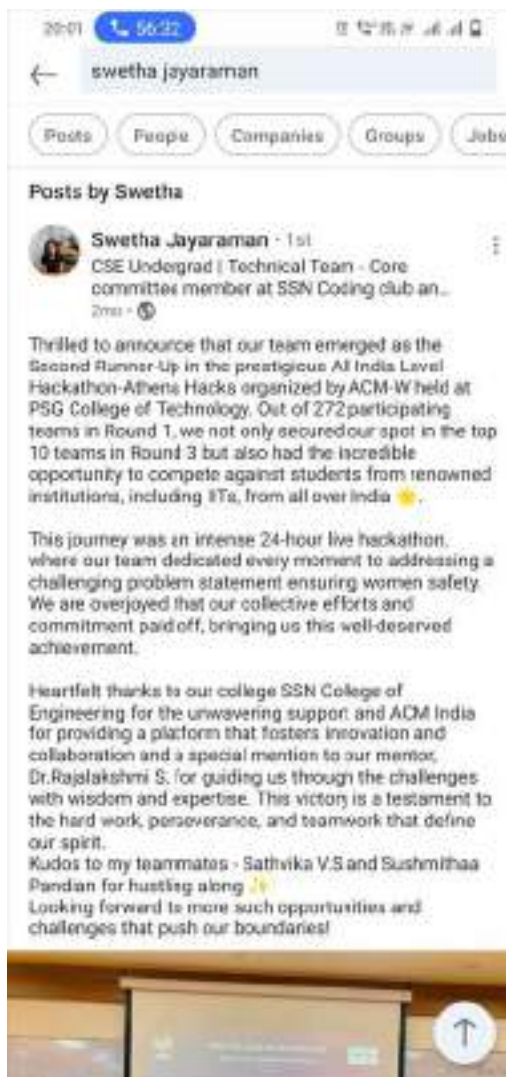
20:01 56:32

swetha jayaraman

Posts People Companies Groups Jobs

Posts by Swetha

Swetha Jayaraman · 1st
CSE Undergrad | Technical Team - Core committee member at SSN Coding club an...
2mo ·

Thrilled to announce that our team emerged as the Second Runner-Up in the prestigious All India Level Hackathon-Athena Hacks organized by ACM-W held at PSG College of Technology. Out of 272 participating teams in Round 1, we not only secured our spot in the top 10 teams in Round 3 but also had the incredible opportunity to compete against students from renowned institutions, including IITs, from all over India 🌟.

This journey was an intense 24-hour live hackathon, where our team dedicated every moment to addressing a challenging problem statement ensuring women safety. We are overjoyed that our collective efforts and commitment paid off, bringing us this well-deserved achievement.

Heartfelt thanks to our college SSN College of Engineering for the unwavering support and ACM India for providing a platform that fosters innovation and collaboration and a special mention to our mentor, Dr.Rajalakshmi S. for guiding us through the challenges with wisdom and expertise. This victory is a testament to the hard work, perseverance, and teamwork that define our spirit.
Kudos to my teammates - Sathvika V.S and Sushmithaa Pandian for hustling along ✨
Looking forward to more such opportunities and challenges that push our boundaries!